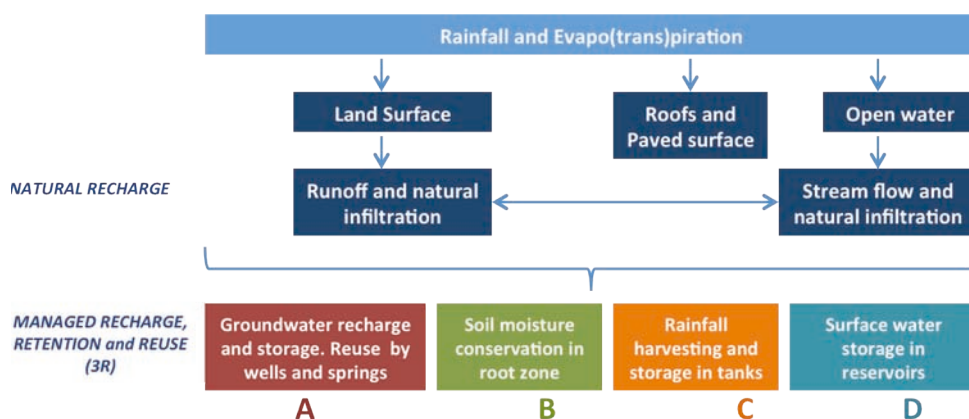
Rainfall and Evapo(trans)piration

Land Surface

Roofs and Paved surface

Open water

NATURAL RECHARGE

Runoff and natural infiltration

Stream flow and natural infiltration

MANAGED RECHARGE, RETENTION and REUSE (3R)

Groundwater recharge and storage. Reuse by wells and springs

Soil moisture conservation in root zone

Rainfall harvesting and storage in tanks

Surface water storage in reservoirs

A

B

C

D